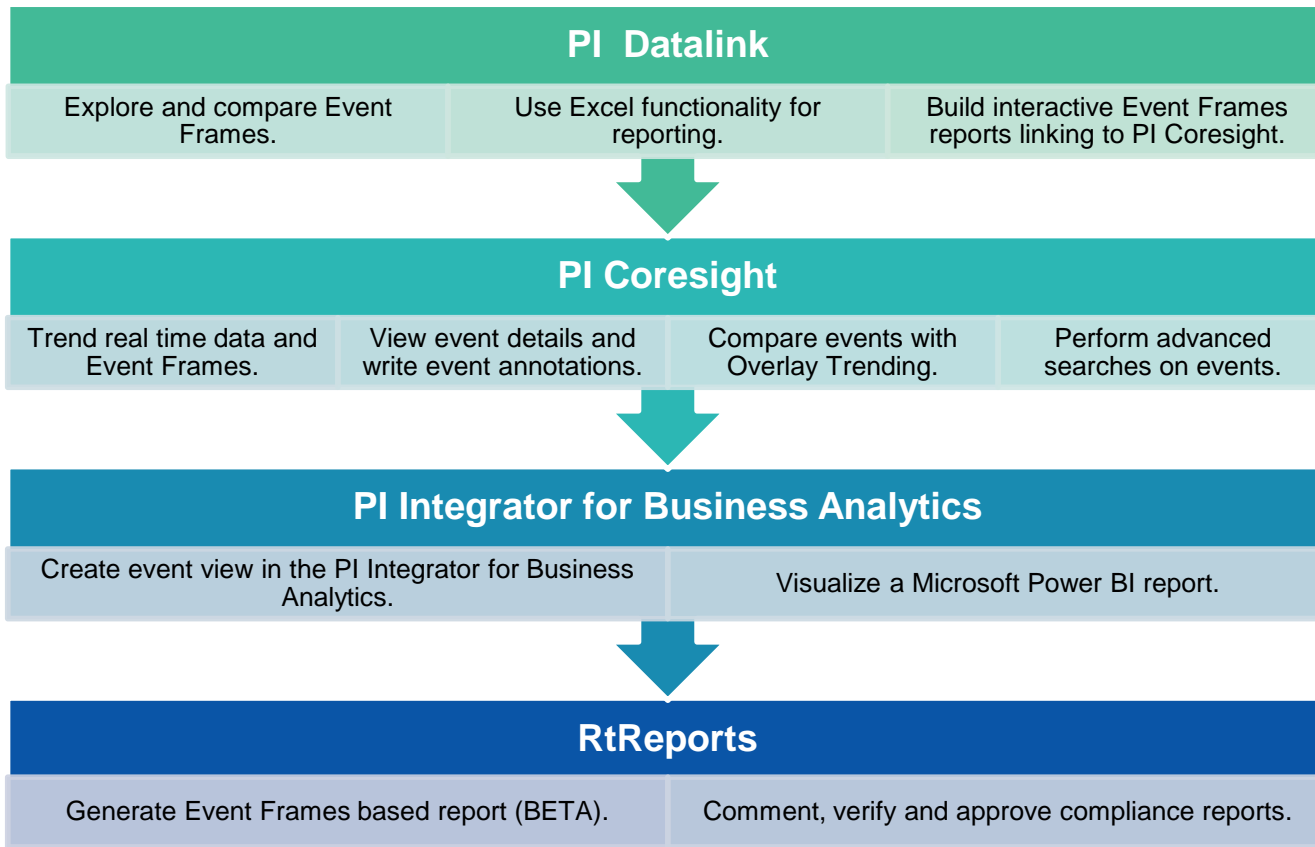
PI Datalink

Explore and compare Event Frames.

Use Excel functionality for reporting.

Build interactive Event Frames reports linking to PI Coresight.

PI Coresight

Trend real time data and Event Frames.

View event details and write event annotations.

Compare events with Overlay Trending.

Perform advanced searches on events.

PI Integrator for Business Analytics

Create event view in the PI Integrator for Business Analytics.

Visualize a Microsoft Power BI report.

RtReports

Generate Event Frames based report (BETA).

Comment, verify and approve compliance reports.